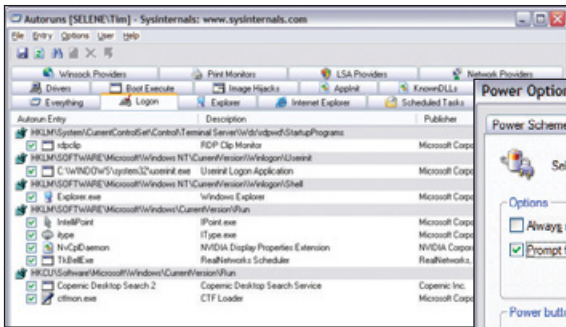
Autoruns [SELENE\Tim] - Sysinternals: www.sysinternals.com

File Entry Options User Help

Winsock Providers | Print Monitors | LSA Providers | Network Providers
Drivers | Boot Execute | Image Hijacks | AppInit | KnownDLLs
Everything | Logon | Explorer | Internet Explorer | Scheduled Tasks

| Autorun Entry | Description | Publisher |
|---|---|---|
| HKLM\System\CurrentControlSet\Control\Terminal Server\Wds\rdpwd\StartupPrograms | | |
| rdpclip | RDP Clip Monitor | Microsoft Corp |
| HKLM\SOFTWARE\Microsoft\Windows NT\CurrentVersion\Winlogon\Userinit | | |
| C:\WINDOWS\system32\userinit.exe | Userinit Logon Application | Microsoft Corp |
| HKLM\SOFTWARE\Microsoft\Windows NT\CurrentVersion\Winlogon\Shell | | |
| Explorer.exe | Windows Explorer | Microsoft Corp |
| HKLM\SOFTWARE\Microsoft\Windows\CurrentVersion\Run | | |
| IntelliPoint | IPoint.exe | Microsoft Corp |
| itype | IType.exe | Microsoft Corp |
| NvCplDaemon | NVIDIA Display Properties Extension | NVIDIA Corp |
| TkBellExe | RealNetworks Scheduler | RealNetworks, |
| HKCU\Software\Microsoft\Windows\CurrentVersion\Run | | |
| Copernic Desktop Search 2 | Copernic Desktop Search Service | Copernic Inc. |
| ctfmon.exe | CTF Loader | Microsoft Corp |

Power Option

Power Scheme

Sel

Options

Always

Prompt

Power butt